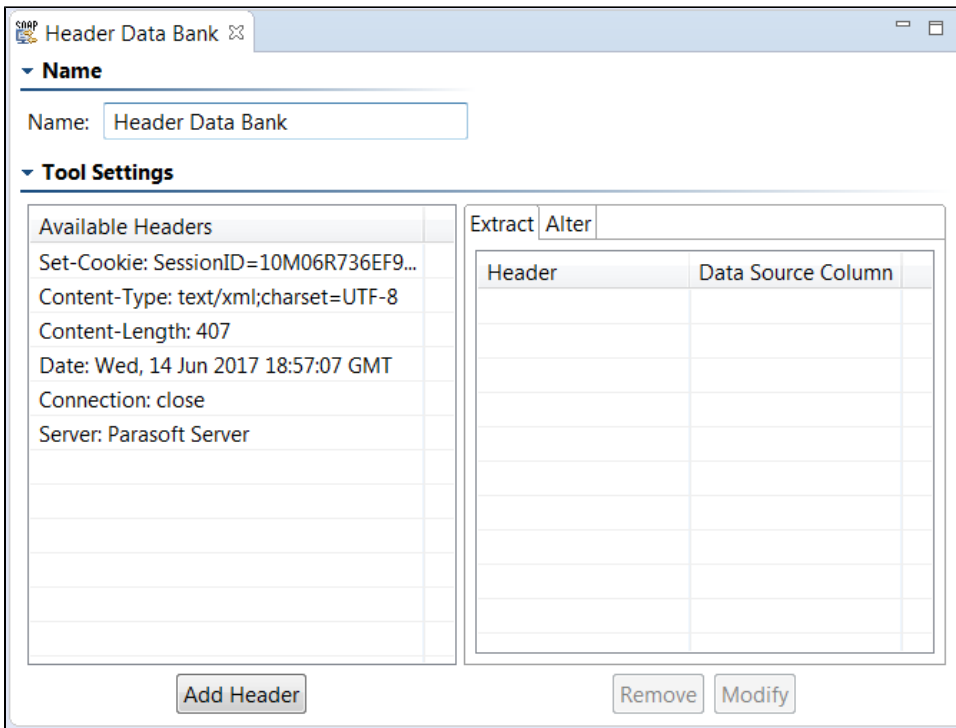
SOAP Header Data Bank ☒

Name

Name: Header Data Bank

Tool Settings

| Available Headers |
|---|
| Set-Cookie: SessionID=10M06R736EF9... |
| Content-Type: text/xml;charset=UTF-8 |
| Content-Length: 407 |
| Date: Wed, 14 Jun 2017 18:57:07 GMT |
| Connection: close |
| Server: Parasoft Server |

Extract Alter

| Header | Data Source Column |
|---|---|

Add Header

Remove Modify